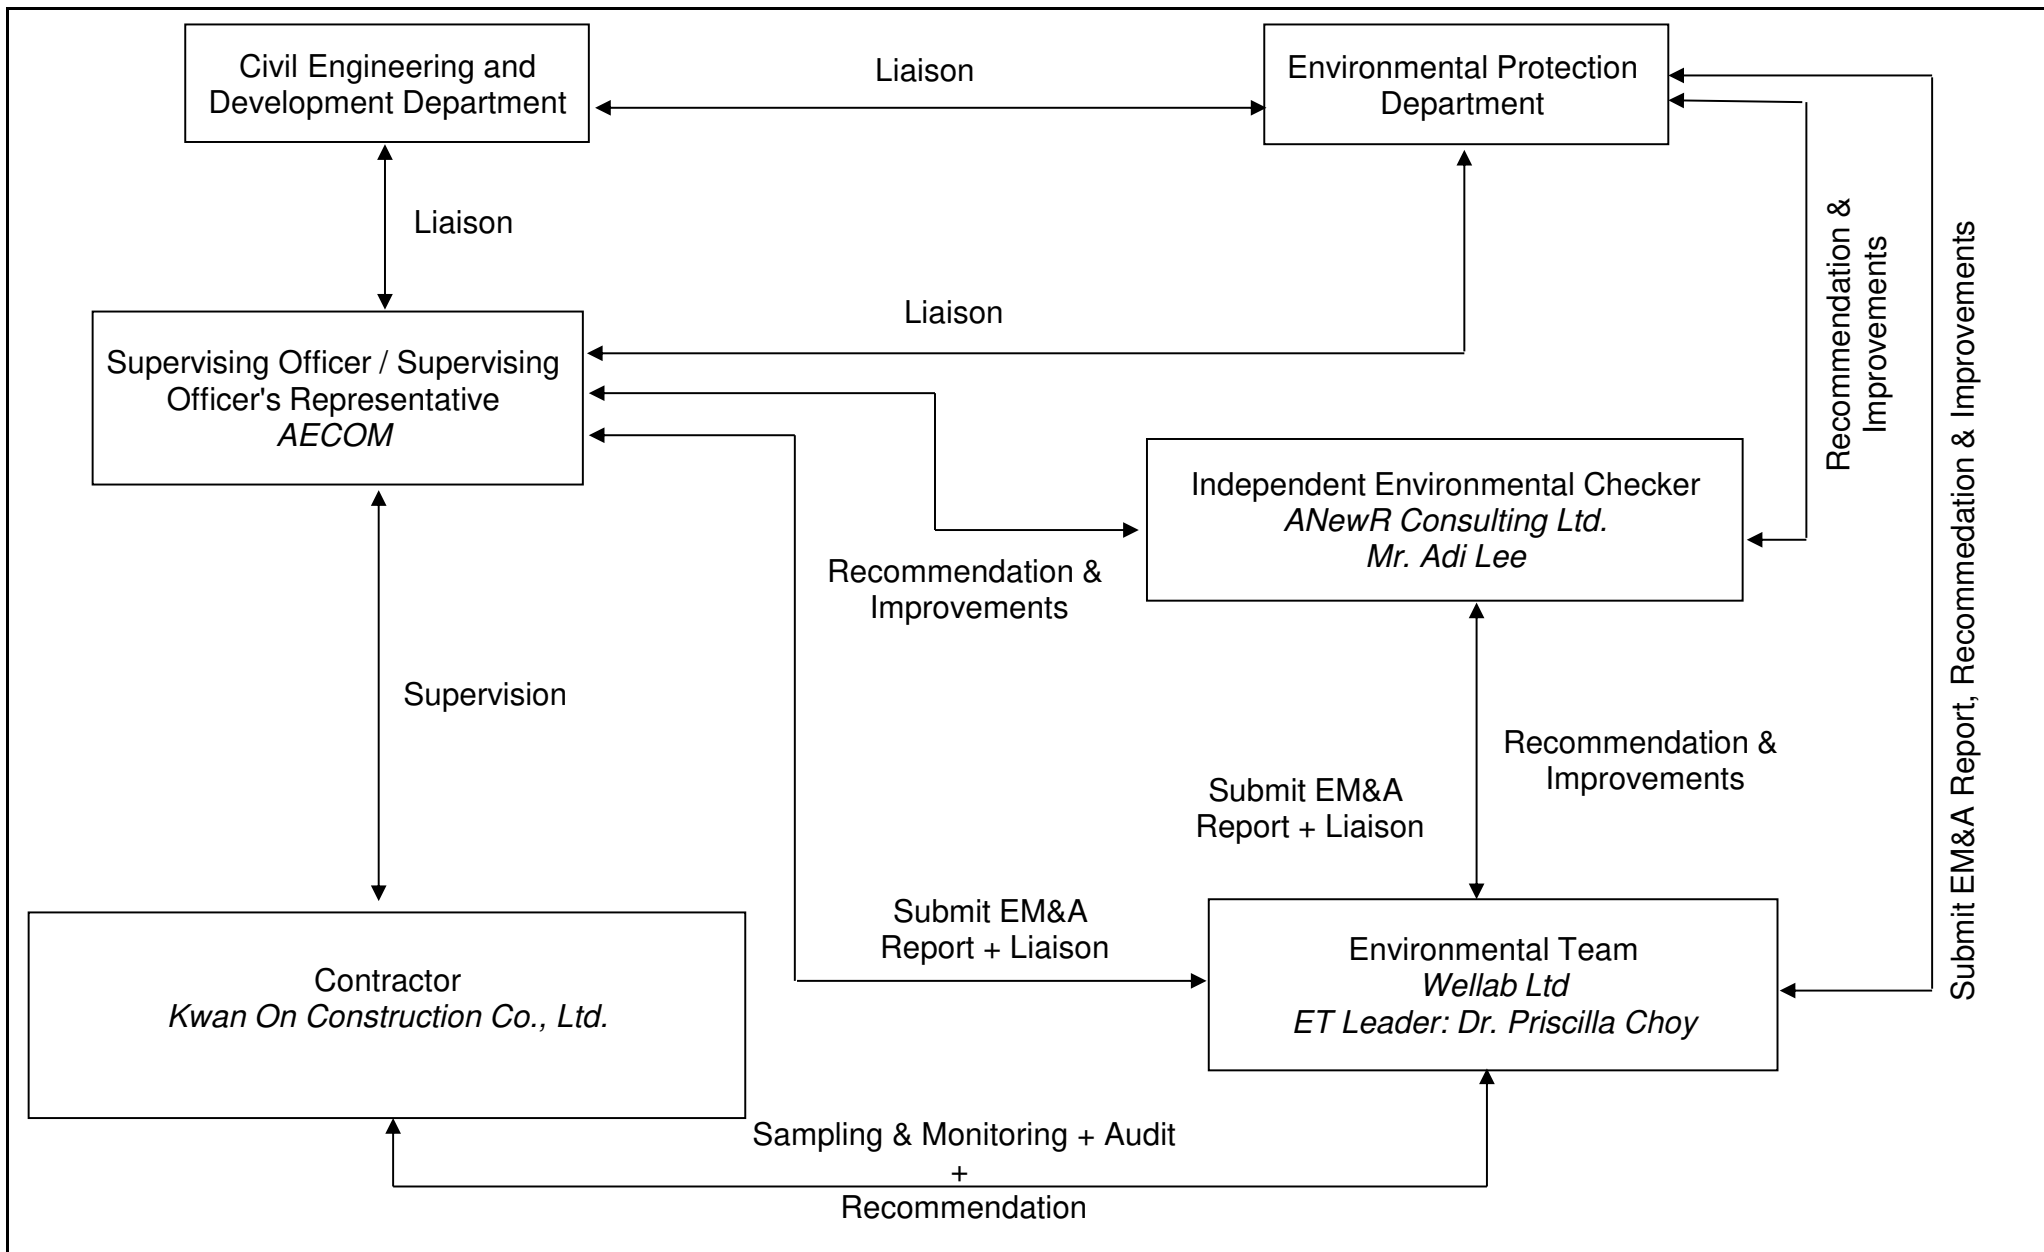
Civil Engineering and Development Department

Liaison

Environmental Protection Department

Liaison

Liaison

Supervising Officer / Supervising Officer's Representative
*AECOM*

Recommendation & Improvements

Submit EM&A Report, Recommedation & Improvements

Independent Environmental Checker
*ANewR Consulting Ltd.*
*Mr. Adi Lee*

Recommendation & Improvements

Supervision

Recommendation & Improvements

Submit EM&A Report + Liaison

Submit EM&A Report + Liaison

Contractor
*Kwan On Construction Co., Ltd.*

Environmental Team
*Wellab Ltd*
*ET Leader: Dr. Priscilla Choy*

Sampling & Monitoring + Audit
+
Recommendation